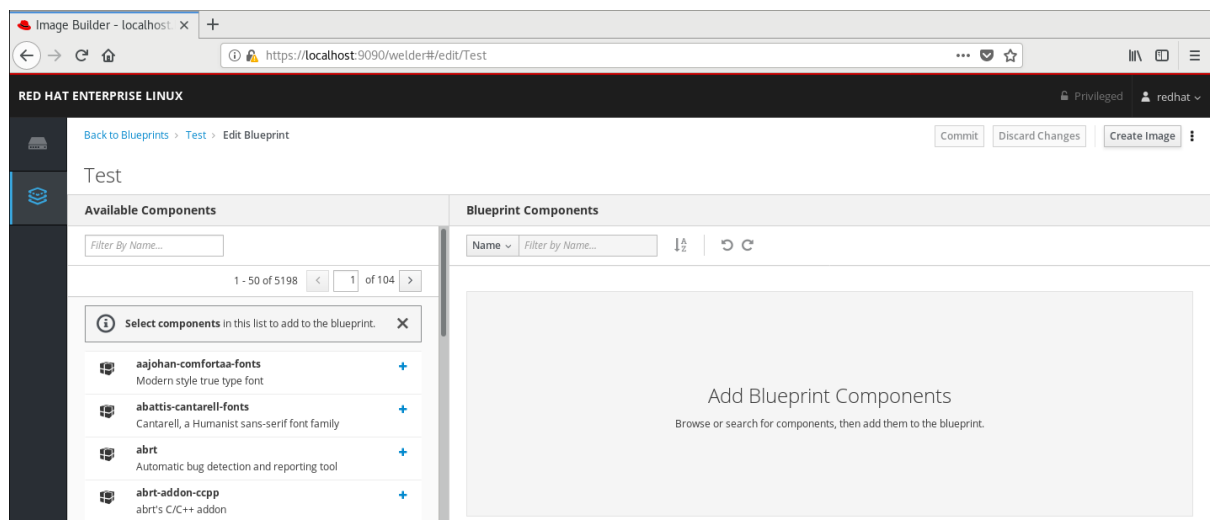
Image Builder - localhost ×
+
https://localhost:9090/welder#/edit/Test
RED HAT ENTERPRISE LINUX
Privileged
redhat
Back to Blueprints > Test > Edit Blueprint
Commit
Discard Changes
Create Image
Test
Available Components
Blueprint Components
Filter By Name...
Name
Filter by Name...
1 - 50 of 5198
1
of 104
Select components in this list to add to the blueprint.
aajohan-comfortaa-fonts
Modern style true type font
abattis-cantarell-fonts
Cantarell, a Humanist sans-serif font family
abrt
Automatic bug detection and reporting tool
abrt-addon-ccpp
abrt's C/C++ addon
Add Blueprint Components
Browse or search for components, then add them to the blueprint.